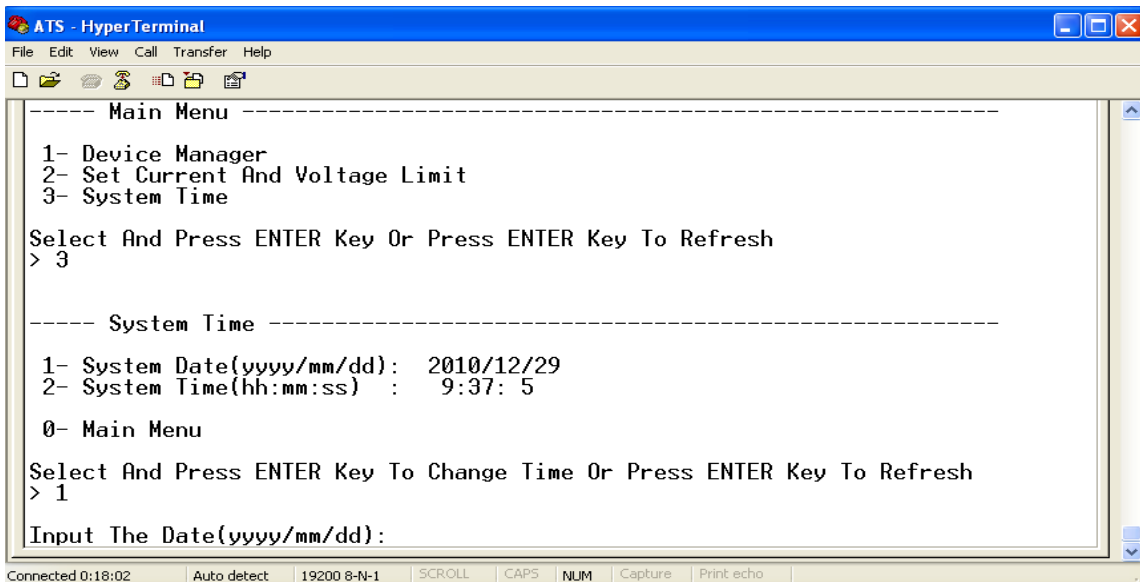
ATS - HyperTerminal

File Edit View Call Transfer Help

----- Main Menu ----------------------------------------------------------

1- Device Manager
2- Set Current And Voltage Limit
3- System Time

Select And Press ENTER Key Or Press ENTER Key To Refresh
> 3

----- System Time ---------------------------------------------------------

1- System Date(yyyy/mm/dd): 2010/12/29
2- System Time(hh:mm:ss) : 9:37: 5

0- Main Menu

Select And Press ENTER Key To Change Time Or Press ENTER Key To Refresh
> 1

Input The Date(yyyy/mm/dd):

Connected 0:18:02 | Auto detect | 19200 8-N-1 | SCROLL | CAPS | NUM | Capture | Print echo